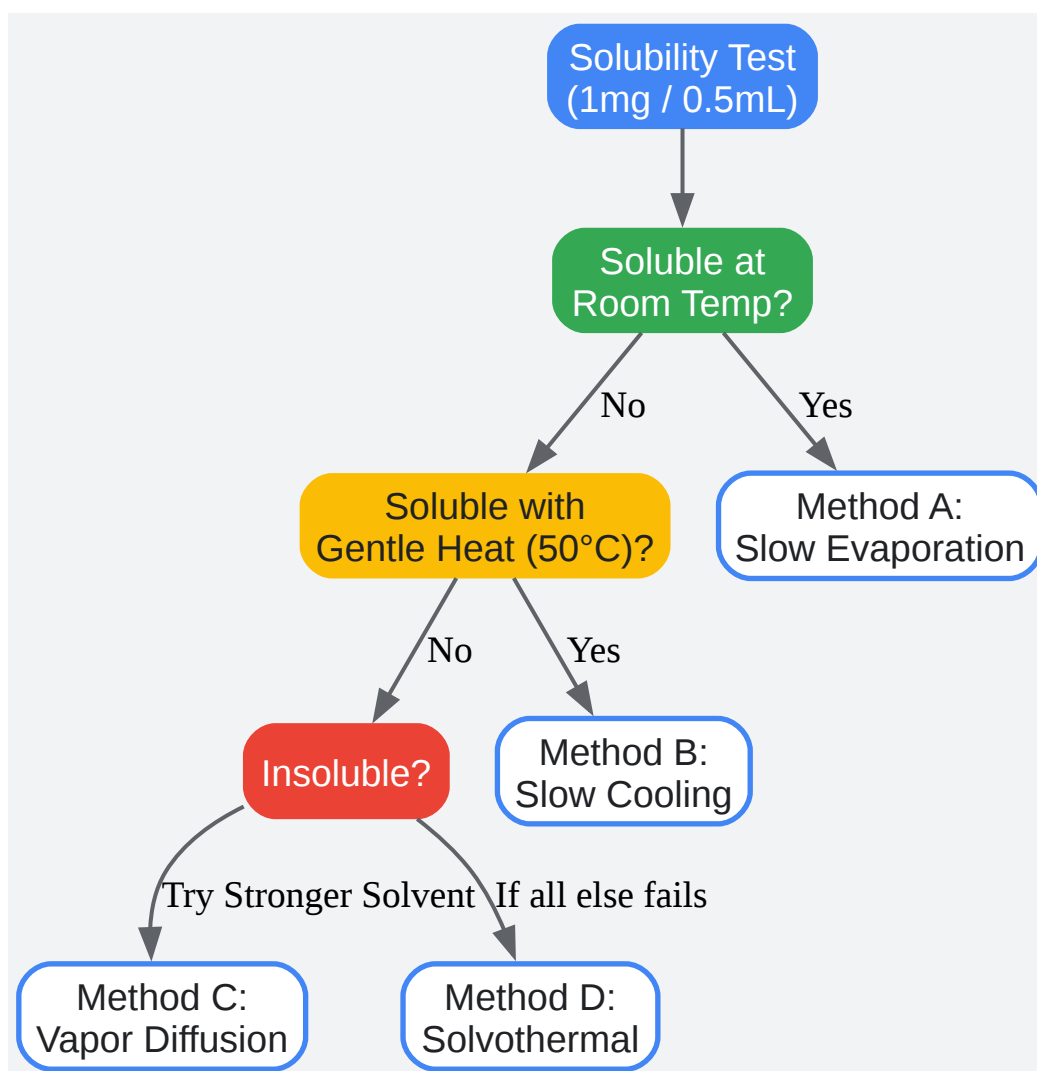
Solubility Test
(1mg / 0.5mL)

Soluble at
Room Temp?

No

Yes

Soluble with
Gentle Heat (50°C)?

Method A:
Slow Evaporation

No

Yes

Insoluble?

Method B:
Slow Cooling

Try Stronger Solvent

If all else fails

Method C:
Vapor Diffusion

Method D:
Solvothermal